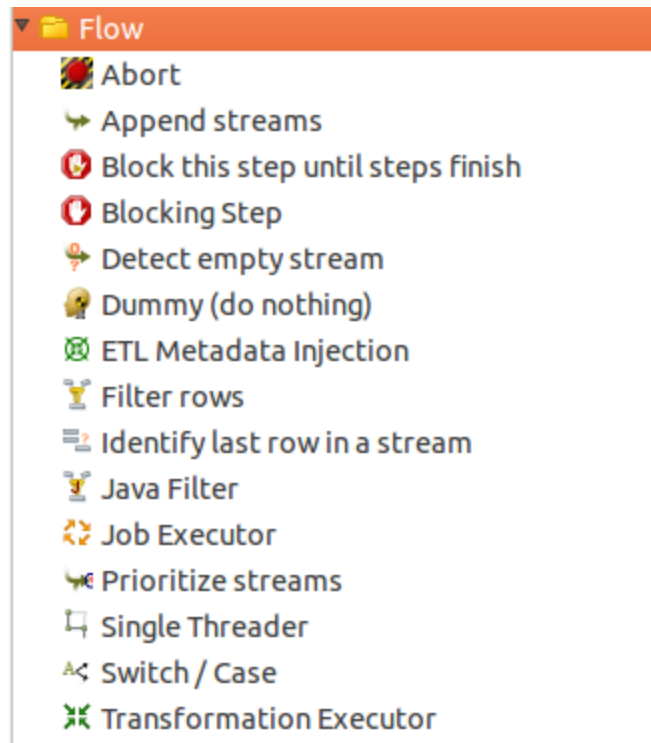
Flow
Abort
Append streams
Block this step until steps finish
Blocking Step
Detect empty stream
Dummy (do nothing)
ETL Metadata Injection
Filter rows
Identify last row in a stream
Java Filter
Job Executor
Prioritize streams
Single Threader
Switch / Case
Transformation Executor